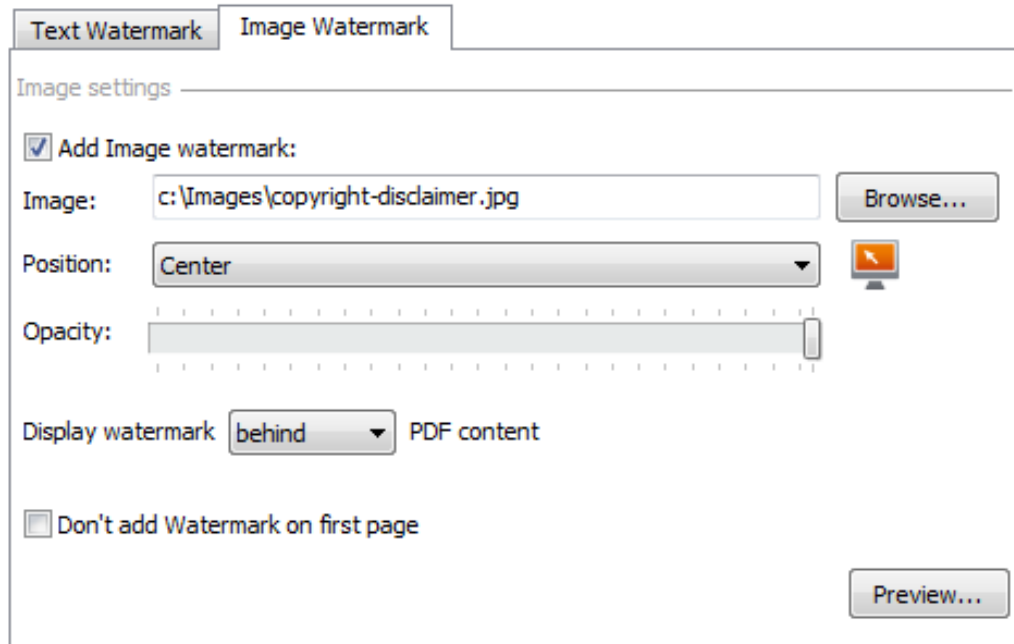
Text Watermark
Image Watermark

Image settings

Add Image watermark:

Image: c:\Images\copyright-disclaimer.jpg
Browse...

Position: Center

Opacity:

Display watermark behind PDF content

Don't add Watermark on first page

Preview...